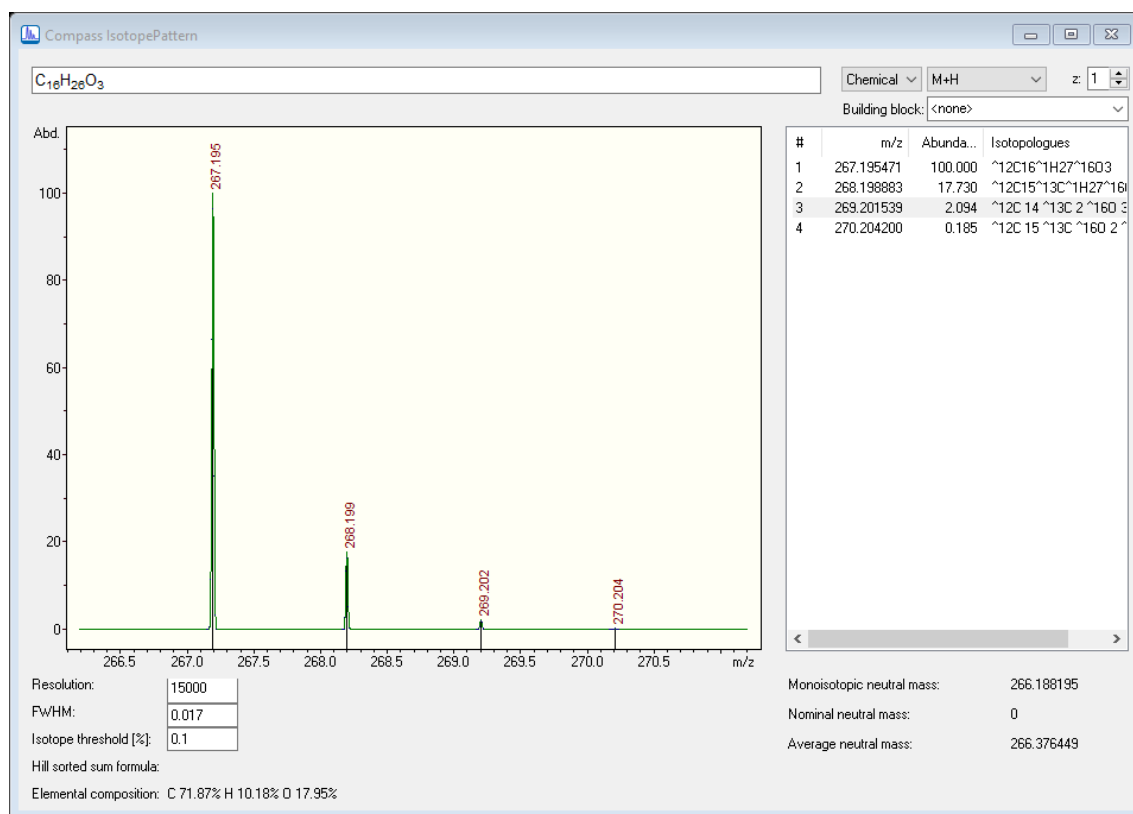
Compass IsotopePattern

$C_{16}H_{26}O_3$

Chemical M+H z: 1

Building block: <none>

Abd.

100
80
60
40
20
0

267.195
268.199
269.202
270.204

266.5 267.0 267.5 268.0 268.5 269.0 269.5 270.0 270.5 m/z

| # | m/z | Abunda... | Isotopologues |
|---|---|---|---|
| 1 | 267.195471 | 100.000 | ^12C16^1H27^16O3 |
| 2 | 268.198883 | 17.730 | ^12C15^13C^1H27^16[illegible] |
| 3 | 269.201539 | 2.094 | ^12C 14 ^13C 2 ^16O 3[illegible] |
| 4 | 270.204200 | 0.185 | ^12C 15 ^13C ^16O 2 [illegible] |

Resolution: 15000
FWHM: 0.017
Isotope threshold [%]: 0.1
Hill sorted sum formula:
Elemental composition: C 71.87% H 10.18% O 17.95%

Monoisotopic neutral mass: 266.188195
Nominal neutral mass: 0
Average neutral mass: 266.376449